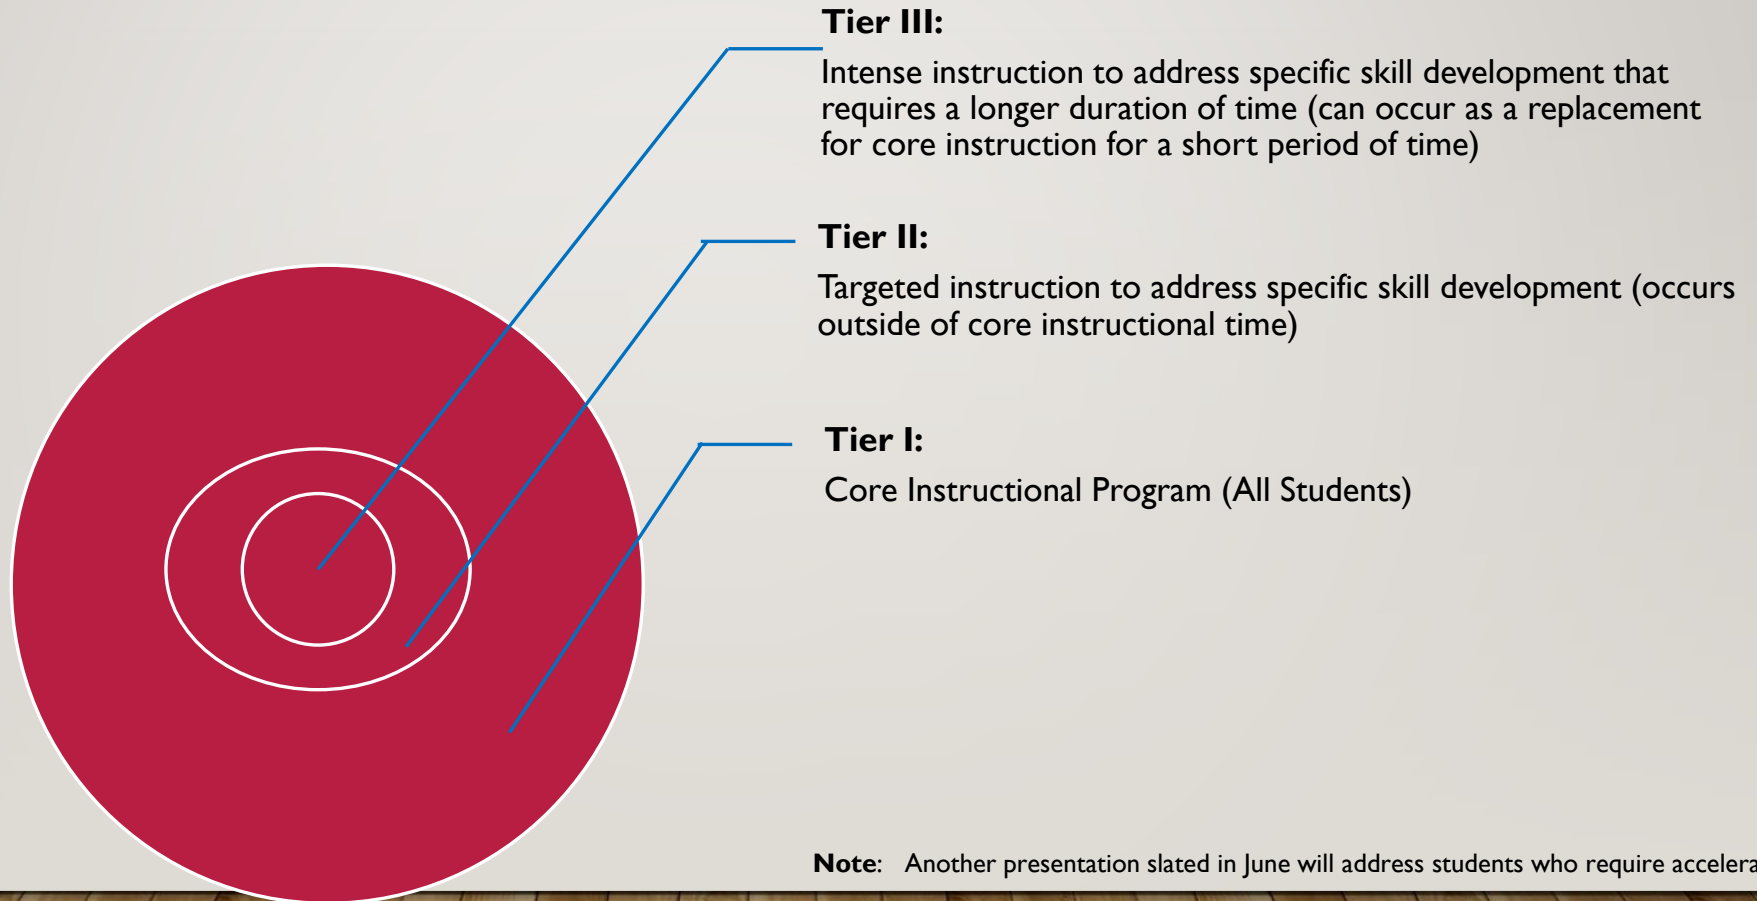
Tier III:

Intense instruction to address specific skill development that requires a longer duration of time (can occur as a replacement for core instruction for a short period of time)

Tier II:

Targeted instruction to address specific skill development (occurs outside of core instructional time)

Tier I:

Core Instructional Program (All Students)

Note: Another presentation slated in June will address students who require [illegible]